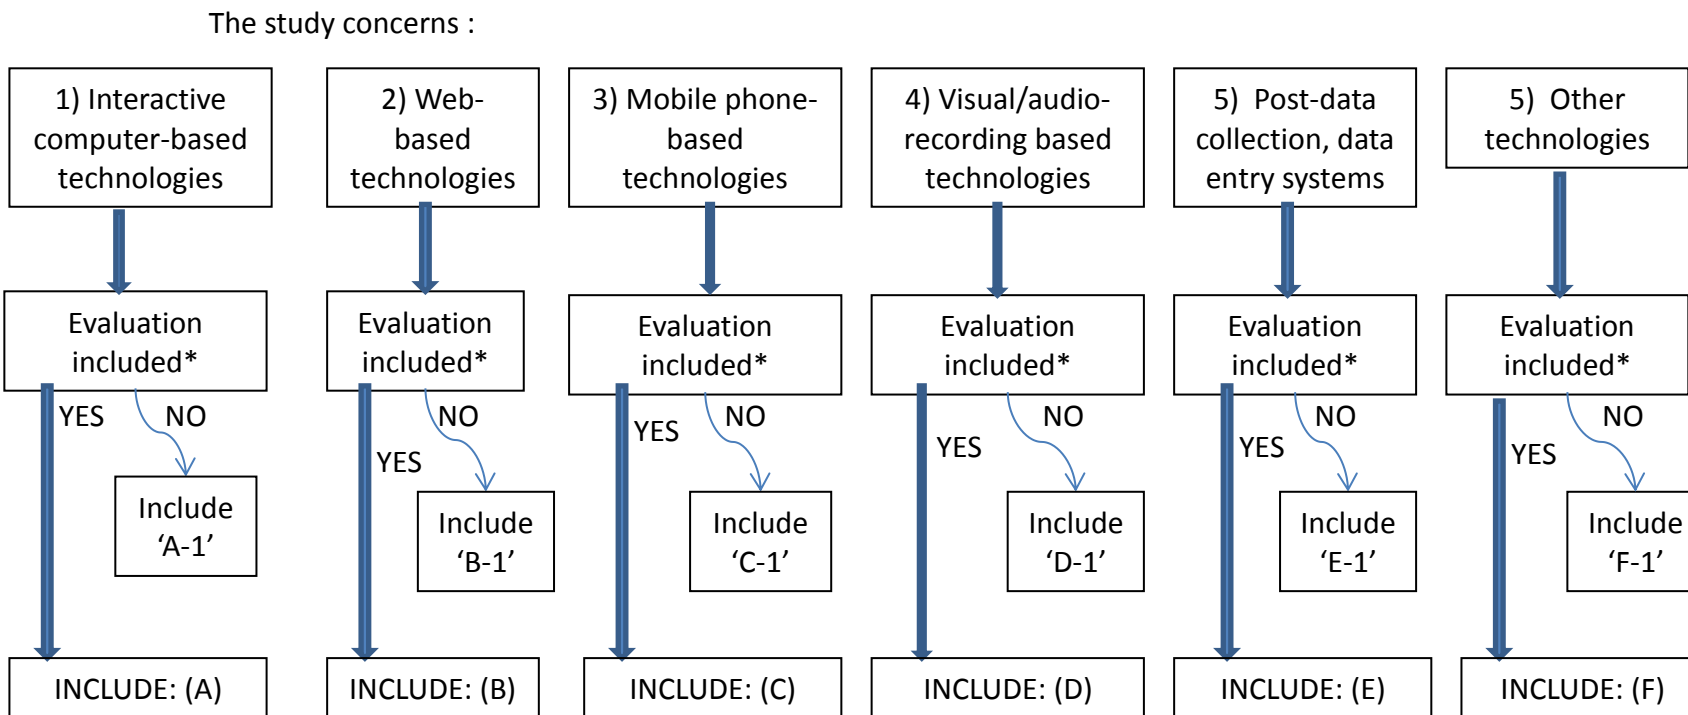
The study concerns :

1) Interactive computer-based technologies

Evaluation included*

YES

NO

Include 'A-1'

INCLUDE: (A)

2) Web-based technologies

Evaluation included*

YES

NO

Include 'B-1'

INCLUDE: (B)

3) Mobile phone-based technologies

Evaluation included*

YES

NO

Include 'C-1'

INCLUDE: (C)

4) Visual/audio-recording based technologies

Evaluation included*

YES

NO

Include 'D-1'

INCLUDE: (D)

5) Post-data collection, data entry systems

Evaluation included*

YES

NO

Include 'E-1'

INCLUDE: (E)

5) Other technologies

Evaluation included*

YES

NO

Include 'F-1'

INCLUDE: (F)